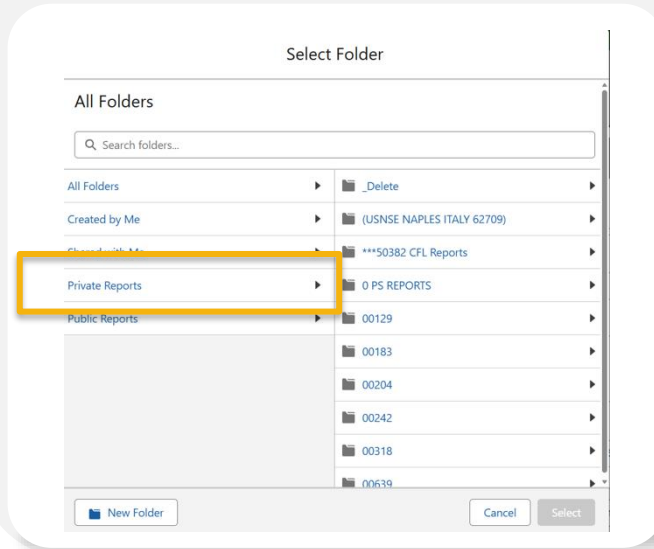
Select Folder

All Folders

Search folders...

All Folders
Created by Me
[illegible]
Private Reports
Public Reports

_Delete
(USNSE NAPLES ITALY 62709)
***50382 CFL Reports
0 PS REPORTS
00129
00183
00204
00242
00318
00639

New Folder

Cancel
Select